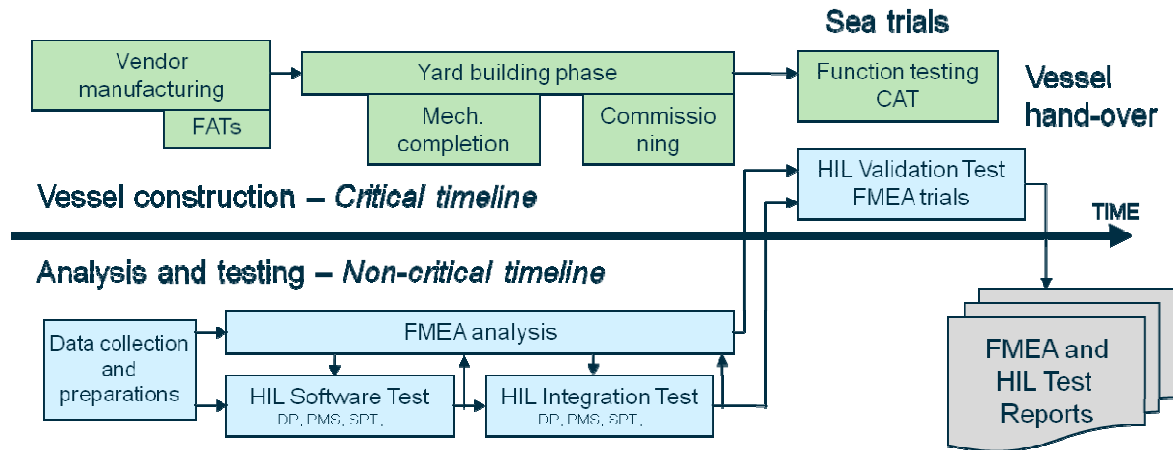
Sea trials

Vendor manufacturing

FATs

Yard building phase

Mech. completion

Commissioning

Function testing CAT

Vessel hand-over

HIL Validation Test FMEA trials

Vessel construction – *Critical timeline*

TIME

Analysis and testing – *Non-critical timeline*

Data collection and preparations

FMEA analysis

HIL Software Test
DP, PMS, SPT, .

HIL Integration Test
DP, PMS, SPT, .

FMEA and HIL Test Reports